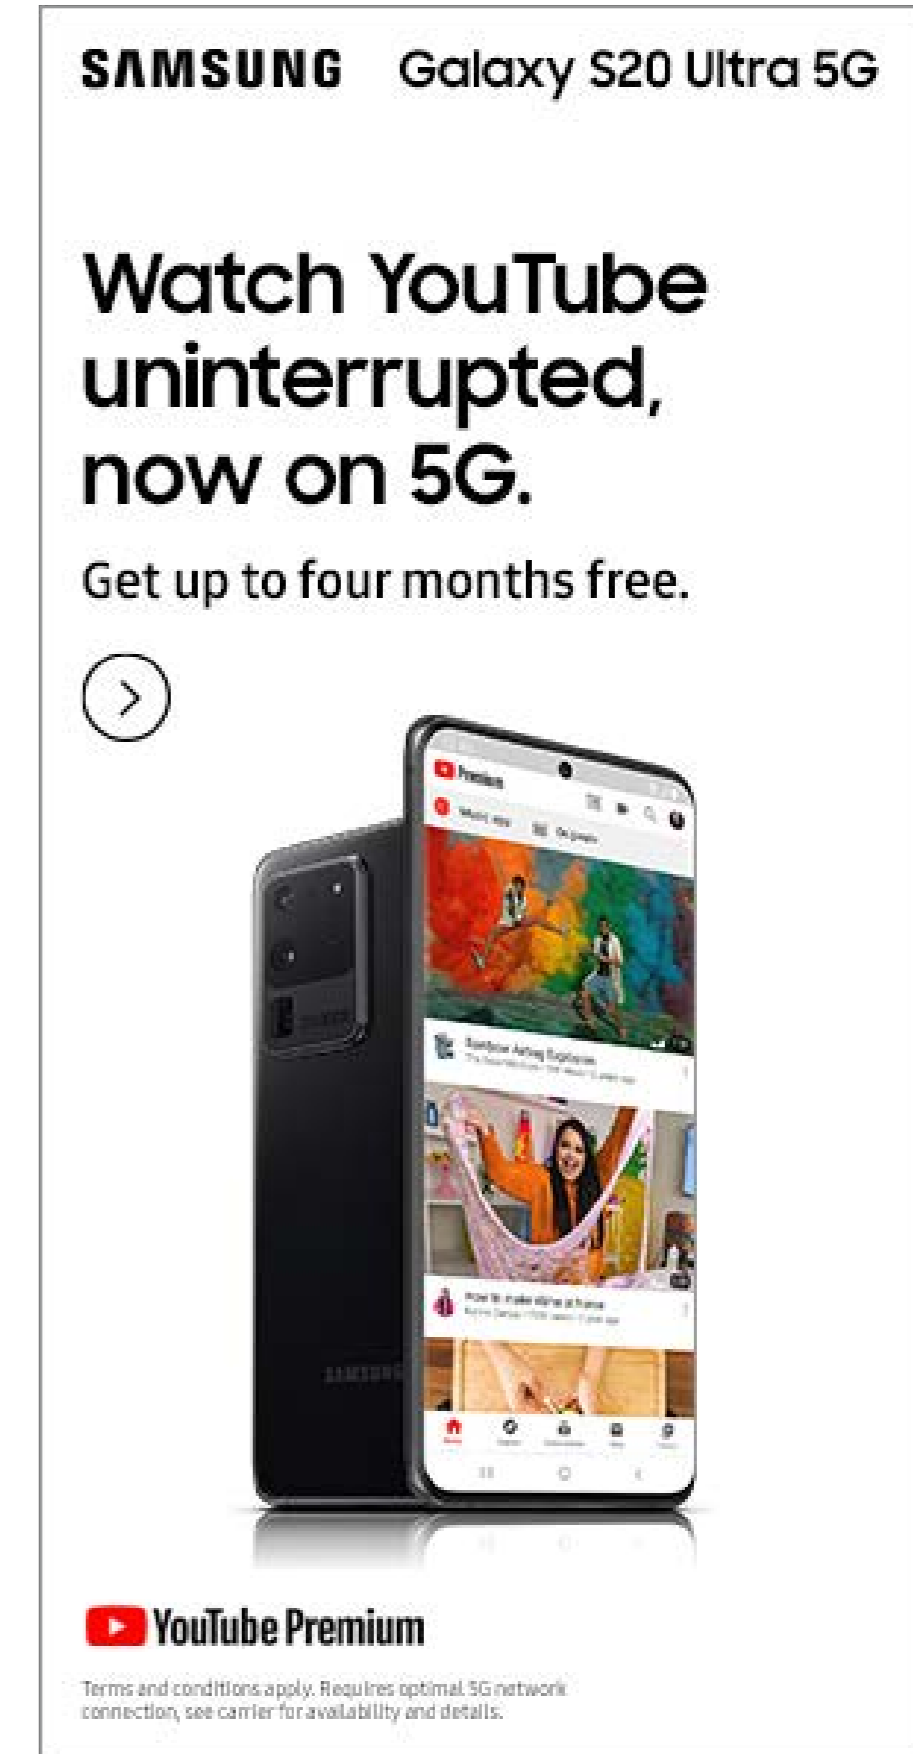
SAMSUNG Galaxy S20 Ultra 5G

Watch YouTube uninterrupted, now on 5G.

Get up to four months free.

Premium

SAMSUNG

YouTube Premium

Terms and conditions apply. Requires optimal 5G network connection, see carrier for availability and details.